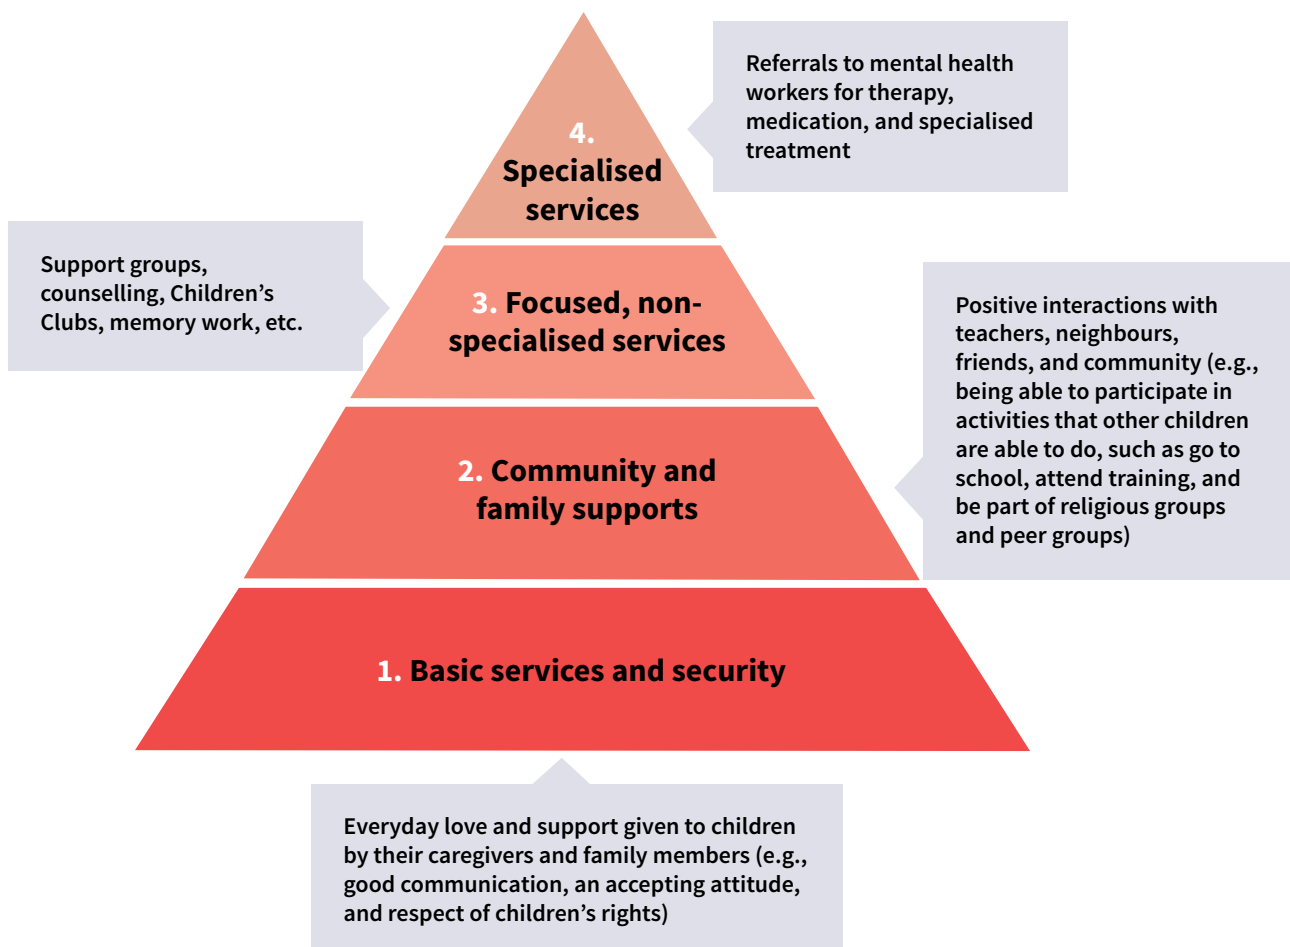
4. Specialised services

Referrals to mental health workers for therapy, medication, and specialised treatment

Support groups, counselling, Children's Clubs, memory work, etc.

3. Focused, non-specialised services

Positive interactions with teachers, neighbours, friends, and community (e.g., being able to participate in activities that other children are able to do, such as go to school, attend training, and be part of religious groups and peer groups)

2. Community and family supports

1. Basic services and security

Everyday love and support given to children by their caregivers and family members (e.g., good communication, an accepting attitude, and respect of children's rights)